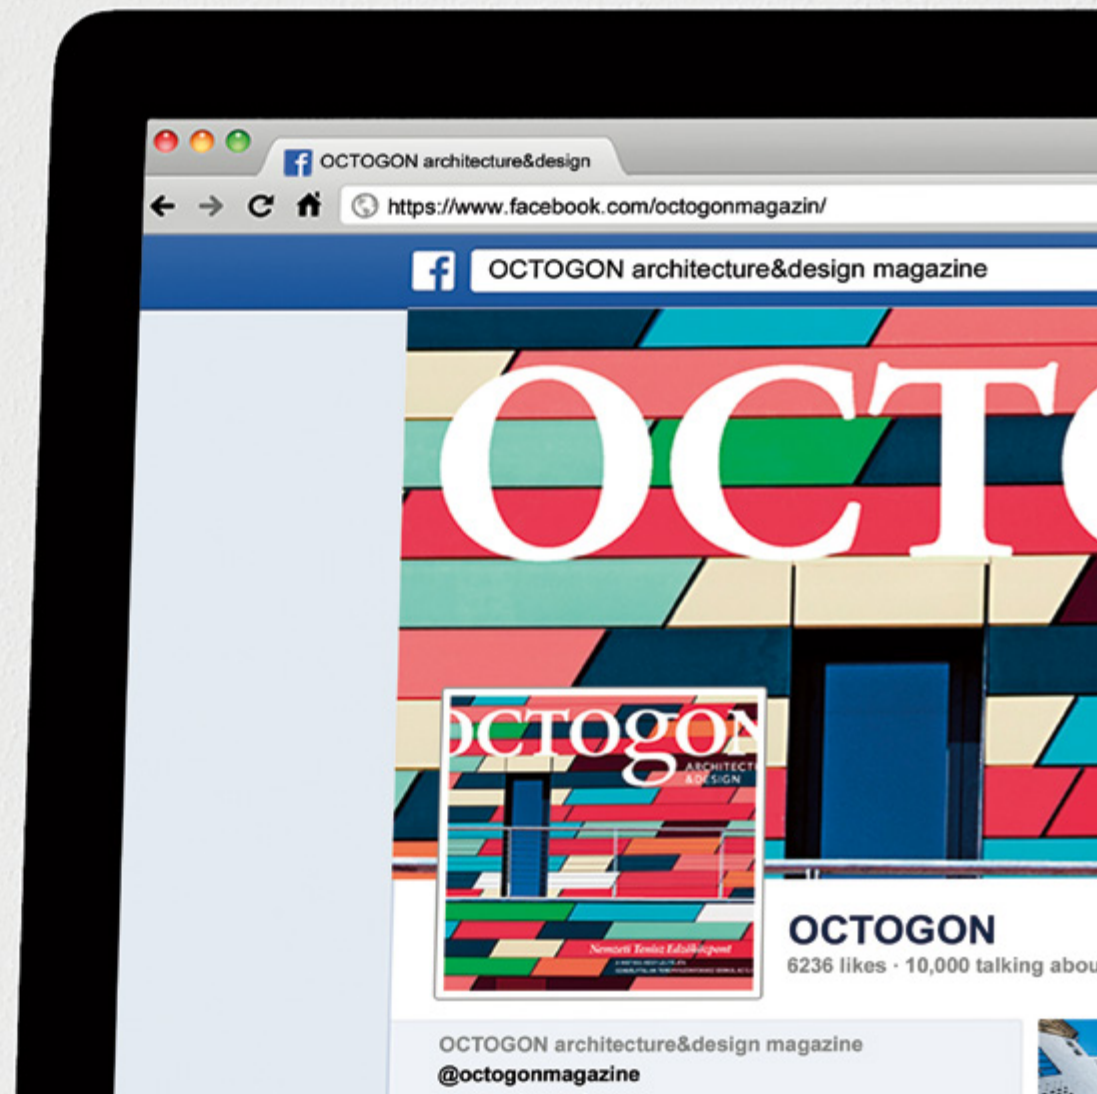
OCTOGON architecture&design

https://www.facebook.com/octogonmagazin/

OCTOGON architecture&design magazine

OCTO

OCTOGON
ARCHITECTURE
&DESIGN

Nemzeti Tenisz Edzőközpont

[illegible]

OCTOGON
6236 likes · 10,000 talking abou

OCTOGON architecture&design magazine
@octogonmagazine